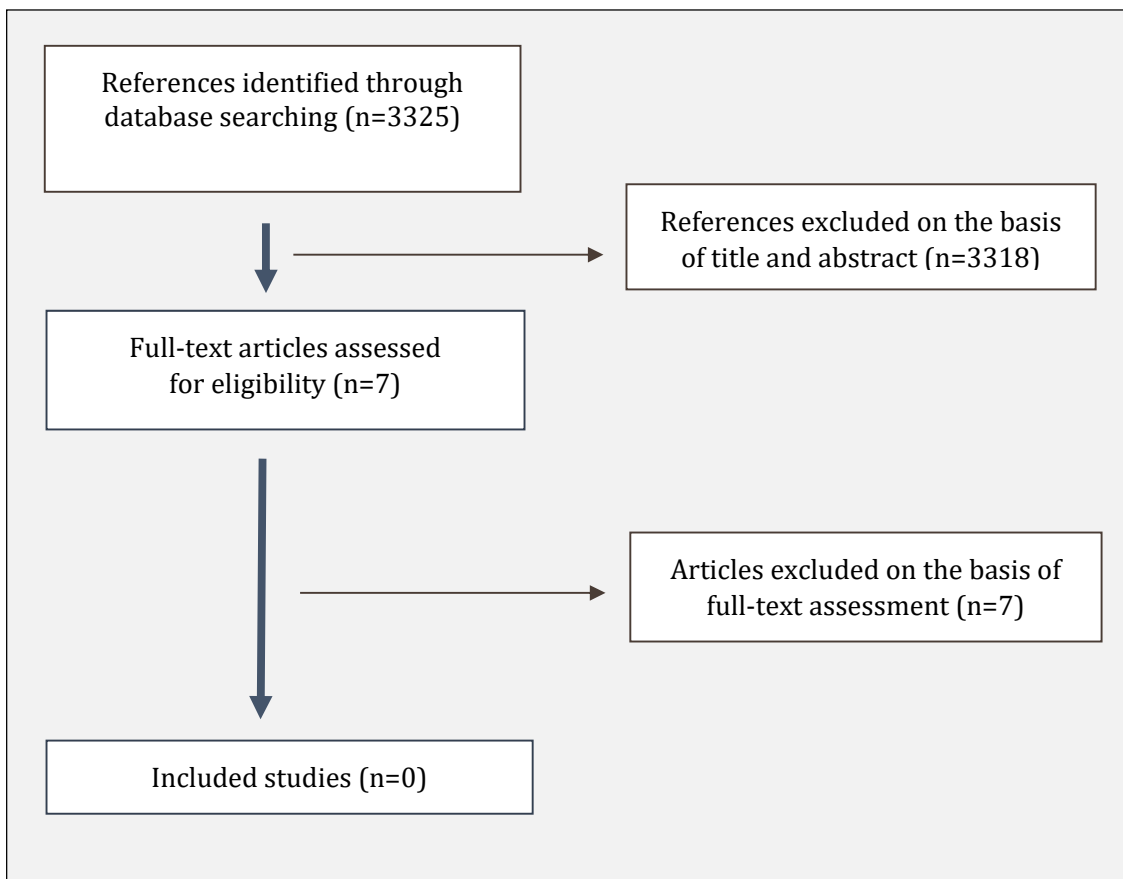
References identified through database searching (n=3325)

References excluded on the basis of title and abstract (n=3318)

Full-text articles assessed for eligibility (n=7)

Articles excluded on the basis of full-text assessment (n=7)

Included studies (n=0)